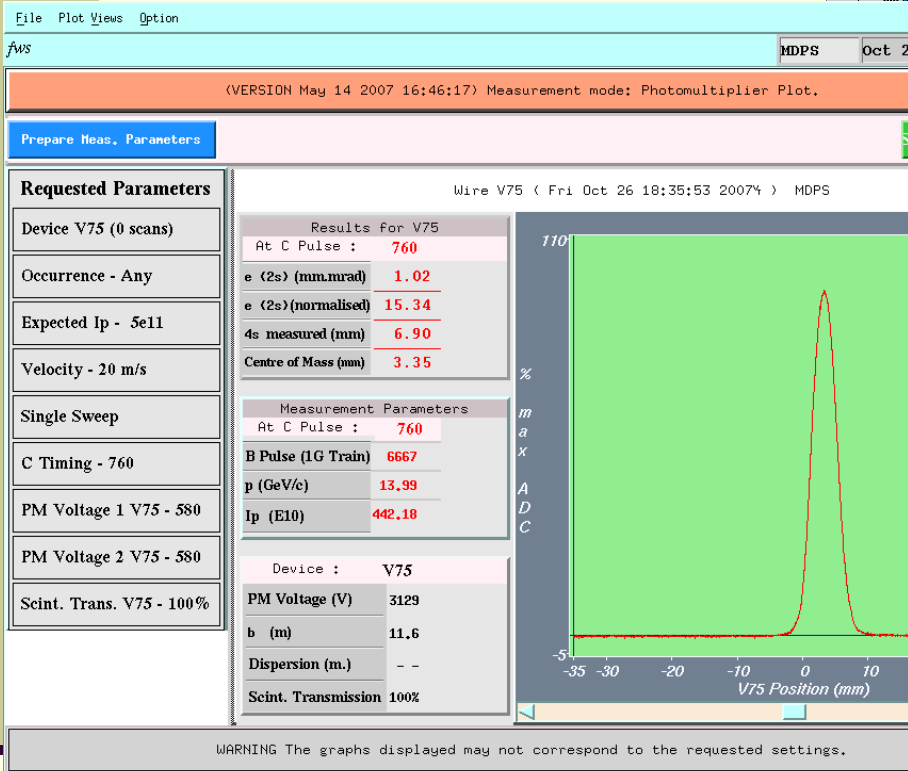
File Plot Views Option

fws

MDPS Oct 2

(VERSION May 14 2007 16:46:17) Measurement mode: Photomultiplier Plot.

Prepare Meas. Parameters

Requested Parameters

Device V75 (0 scans)

Occurrence - Any

Expected Ip - 5e11

Velocity - 20 m/s

Single Sweep

C Timing - 760

PM Voltage 1 V75 - 580

PM Voltage 2 V75 - 580

Scint. Trans. V75 - 100%

Wire V75 ( Fri Oct 26 18:35:53 20074 ) MDPS

| Results for V75 | |
|---|---|
| At C Pulse : | 760 |
| e (2s) (mm.mrad) | 1.02 |
| e (2s)(normalised) | 15.34 |
| 4s measured (mm) | 6.90 |
| Centre of Mass (mm) | 3.35 |

| Measurement Parameters | |
|---|---|
| At C Pulse : | 760 |
| B Pulse (1G Train) | 6667 |
| p (GeV/c) | 13.99 |
| Ip (E10) | 442.18 |

| Device : | V75 |
|---|---|
| PM Voltage (V) | 3129 |
| b (m) | 11.6 |
| Dispersion (m.) | - - |
| Scint. Transmission | 100% |

110

% max ADC

-5

-35 -30 -20 -10 0 10

V75 Position (mm)

WARNING The graphs displayed may not correspond to the requested settings.